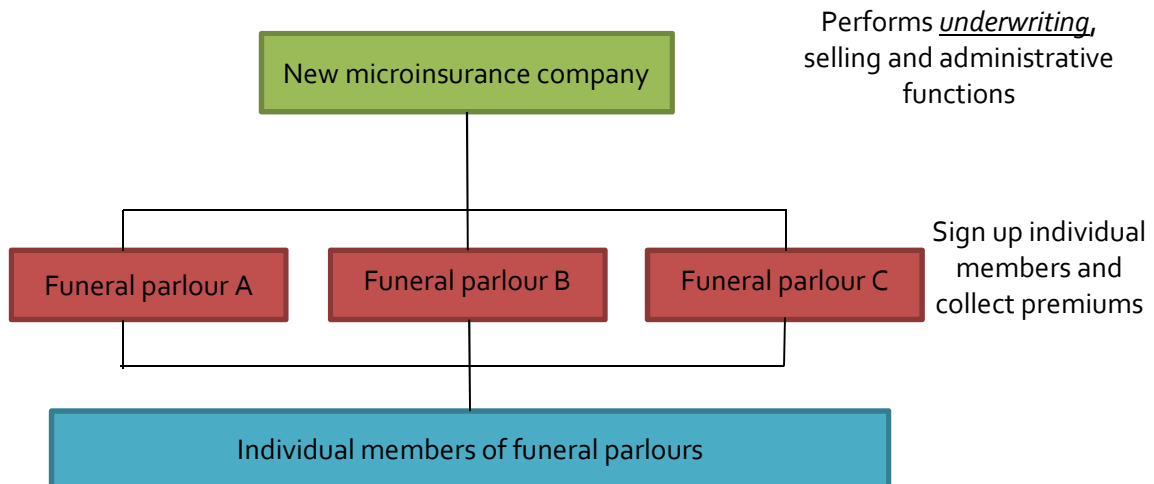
New microinsurance company

Performs *underwriting*, selling and administrative functions

Funeral parlour A

Funeral parlour B

Funeral parlour C

Sign up individual members and collect premiums

Individual members of funeral parlours